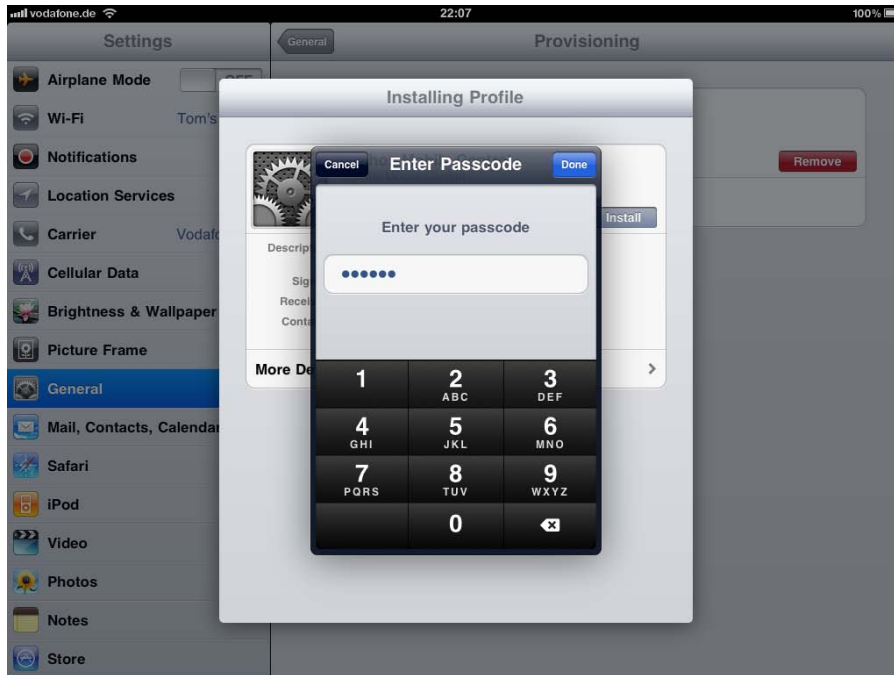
vodafone.de 22:07 100%

Settings

Airplane Mode OFF

Wi-Fi Tom's

Notifications

Location Services

Carrier Vodaf

Cellular Data

Brightness & Wallpaper

Picture Frame

General

Mail, Contacts, Calendar

Safari

iPod

Video

Photos

Notes

Store

General Provisioning

Remove

Installing Profile

Install

Descrip

Sig

Recei

Conta

More De

Cancel Enter Passcode Done

Enter your passcode

••••••

1
2 ABC
3 DEF
4 GHI
5 JKL
6 MNO
7 PQRS
8 TUV
9 WXYZ
0